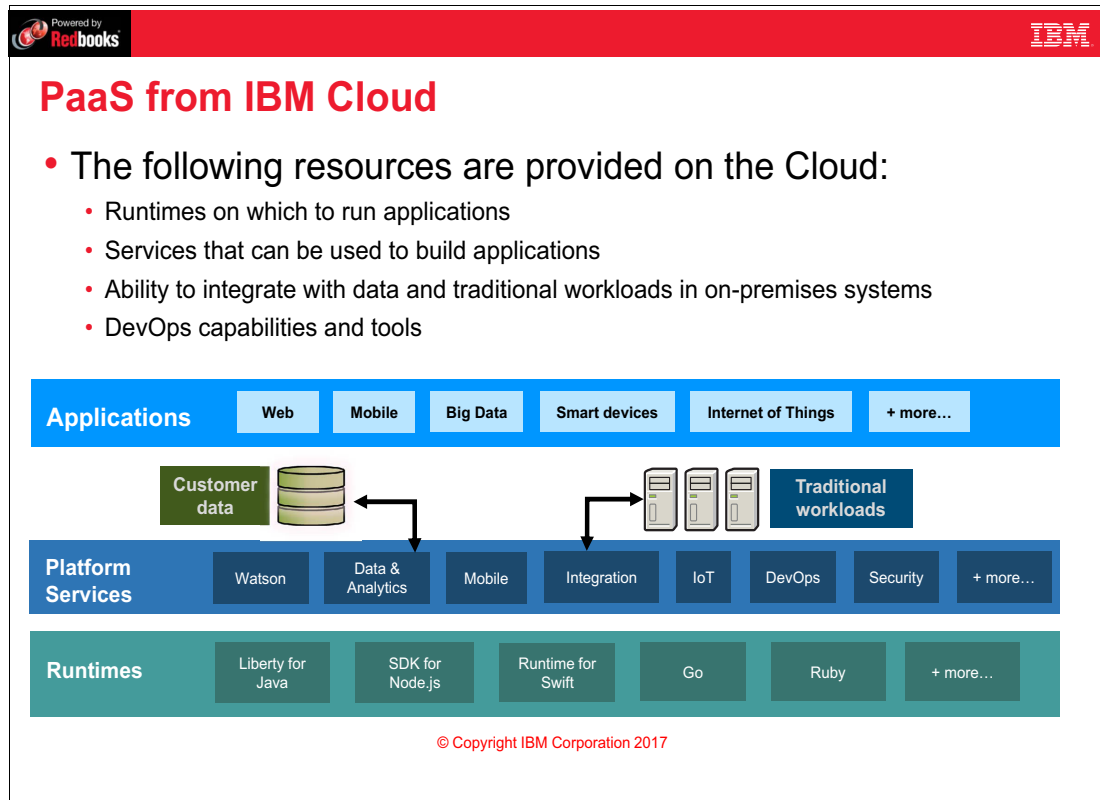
Powered by Redbooks

IBM

PaaS from IBM Cloud

• The following resources are provided on the Cloud:
• Runtimes on which to run applications
• Services that can be used to build applications
• Ability to integrate with data and traditional workloads in on-premises systems
• DevOps capabilities and tools

Applications
Web
Mobile
Big Data
Smart devices
Internet of Things
+ more…

Customer data

Traditional workloads

Platform Services
Watson
Data & Analytics
Mobile
Integration
IoT
DevOps
Security
+ more…

Runtimes
Liberty for Java
SDK for Node.js
Runtime for Swift
Go
Ruby
+ more…

© Copyright IBM Corporation 2017